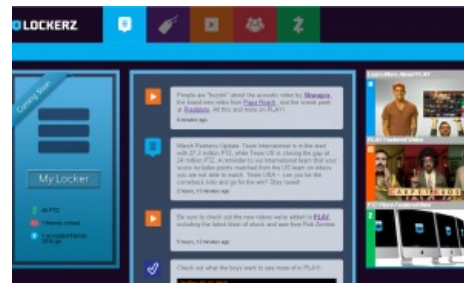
LOCKERZ

Coming Soon

My Locker

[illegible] PTZ
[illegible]
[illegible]

People are "buzzin" about the acoustic video by Shinedown, the brand new video from Papa Roach, and the sneak peek at Redlight. All this and more on PLAY!
8 minutes ago

March Madness Update: Team International is in the lead with 27.3 million PTZ, while Team US is closing the gap at 24 million PTZ. A reminder to our International team that your score includes points matched from the US team so when you use not able to match, Team USA - can you be the comeback kids and go for the win? Stay tuned!
2 hours, 13 minutes ago

Be sure to check out the new videos we've added to PLAY, including the latest block of check and see from Pink Zombie
5 hours, 13 minutes ago

Check out what the boys want to see more of in PLAY!

Learn More About PLAY
PLAY Featured Videos
PTZ Place Featured Item